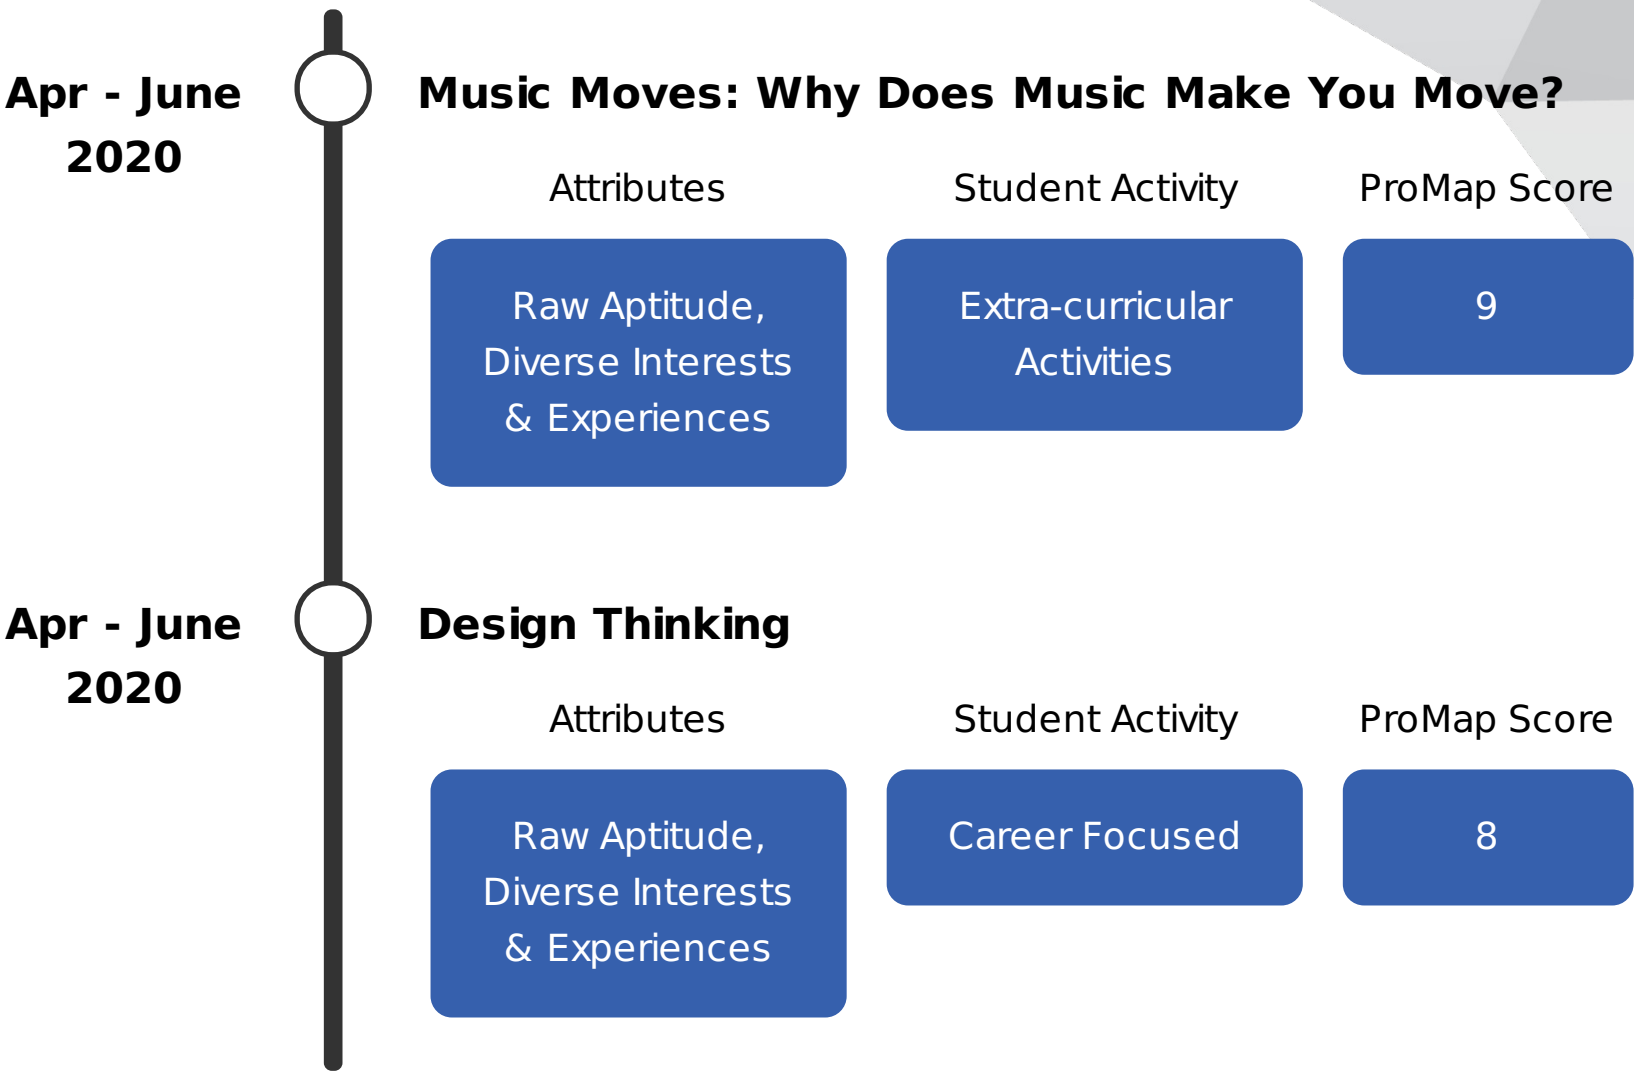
Apr - June 2020

Music Moves: Why Does Music Make You Move?

| Attributes | Student Activity | ProMap Score |
|---|---|---|
| Raw Aptitude, Diverse Interests & Experiences | Extra-curricular Activities | 9 |

Apr - June 2020

Design Thinking

| Attributes | Student Activity | ProMap Score |
|---|---|---|
| Raw Aptitude, Diverse Interests & Experiences | Career Focused | 8 |